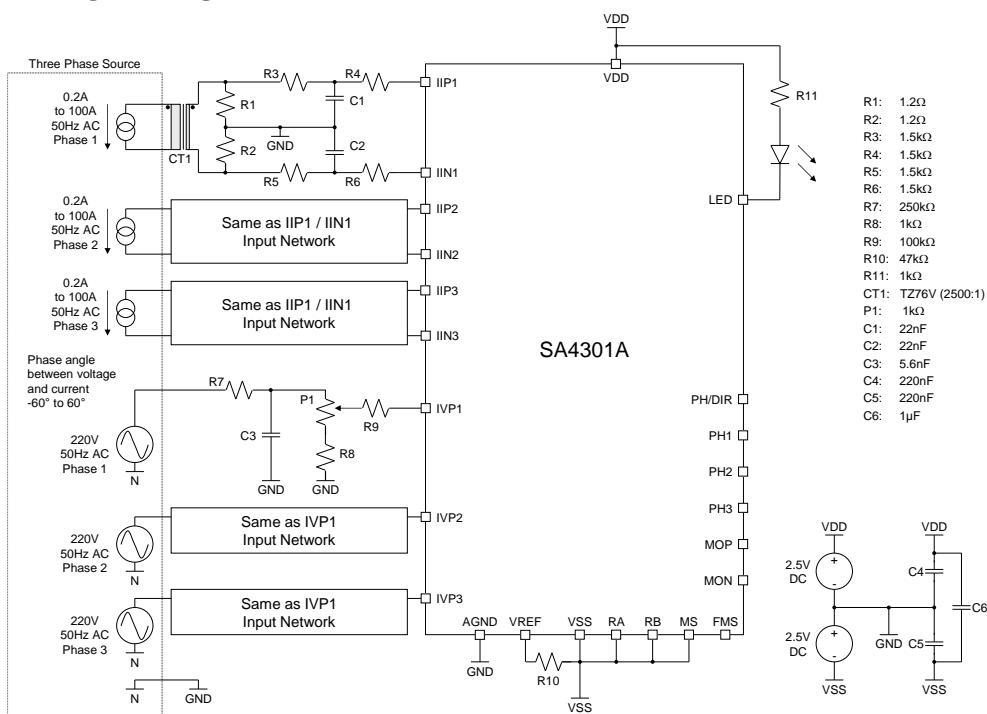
Three Phase Source

0.2A to 100A 50Hz AC Phase 1

CT1

R1

R2

GND

R3

R4

C1

C2

R5

R6

IIP1

IIN1

0.2A to 100A 50Hz AC Phase 2

Same as IIP1 / IIN1 Input Network

IIP2

IIN2

0.2A to 100A 50Hz AC Phase 3

Same as IIP1 / IIN1 Input Network

IIP3

IIN3

Phase angle between voltage and current -60° to 60°

R7

C3

GND

P1

R9

R8

GND

IVP1

220V 50Hz AC Phase 1

N

220V 50Hz AC Phase 2

N

Same as IVP1 Input Network

IVP2

220V 50Hz AC Phase 3

N

Same as IVP1 Input Network

IVP3

N

GND

VDD

VDD

R11

LED

SA4301A

PH/DIR

PH1

PH2

PH3

MOP

MON

AGND

GND

VREF

VSS

RA

RB

MS

FMS

R10

VSS

R1: 1.2Ω
R2: 1.2Ω
R3: 1.5kΩ
R4: 1.5kΩ
R5: 1.5kΩ
R6: 1.5kΩ
R7: 250kΩ
R8: 1kΩ
R9: 100kΩ
R10: 47kΩ
R11: 1kΩ
CT1: TZ76V (2500:1)
P1: 1kΩ
C1: 22nF
C2: 22nF
C3: 5.6nF
C4: 220nF
C5: 220nF
C6: 1µF

VDD

2.5V DC

+

-

2.5V DC

+

-

VSS

GND

VDD

C4

C6

C5

VSS